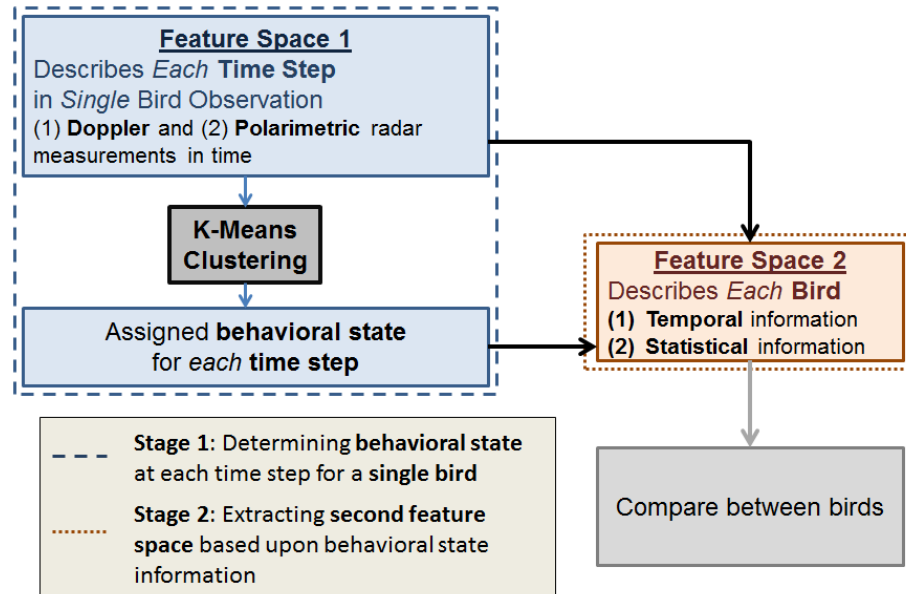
Feature Space 1
Describes Each Time Step in Single Bird Observation
(1) Doppler and (2) Polarimetric radar measurements in time

K-Means Clustering

Assigned behavioral state for each time step

Feature Space 2
Describes Each Bird
(1) Temporal information
(2) Statistical information

Compare between birds

Stage 1: Determining behavioral state at each time step for a single bird

Stage 2: Extracting second feature space based upon behavioral state information